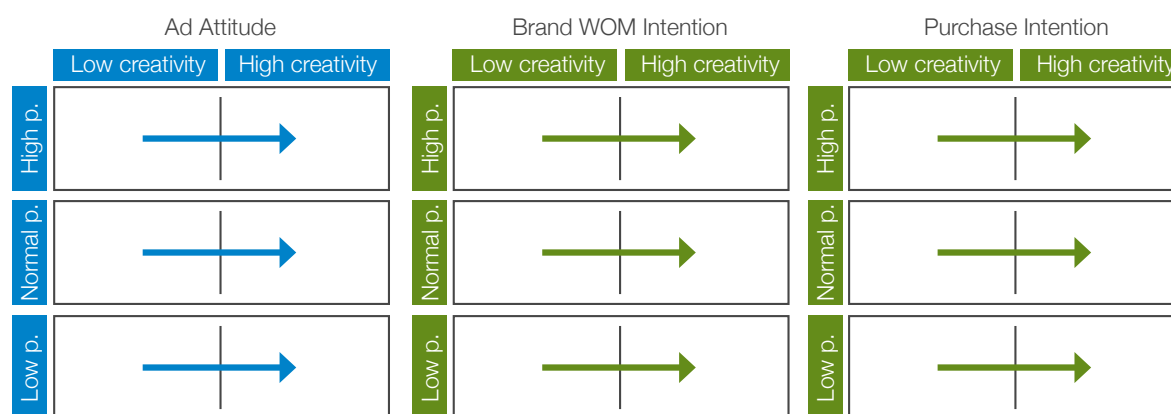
Ad Attitude

Low creativity | High creativity

High p.

Normal p.

Low p.

Brand WOM Intention

Low creativity | High creativity

High p.

Normal p.

Low p.

Purchase Intention

Low creativity | High creativity

High p.

Normal p.

Low p.